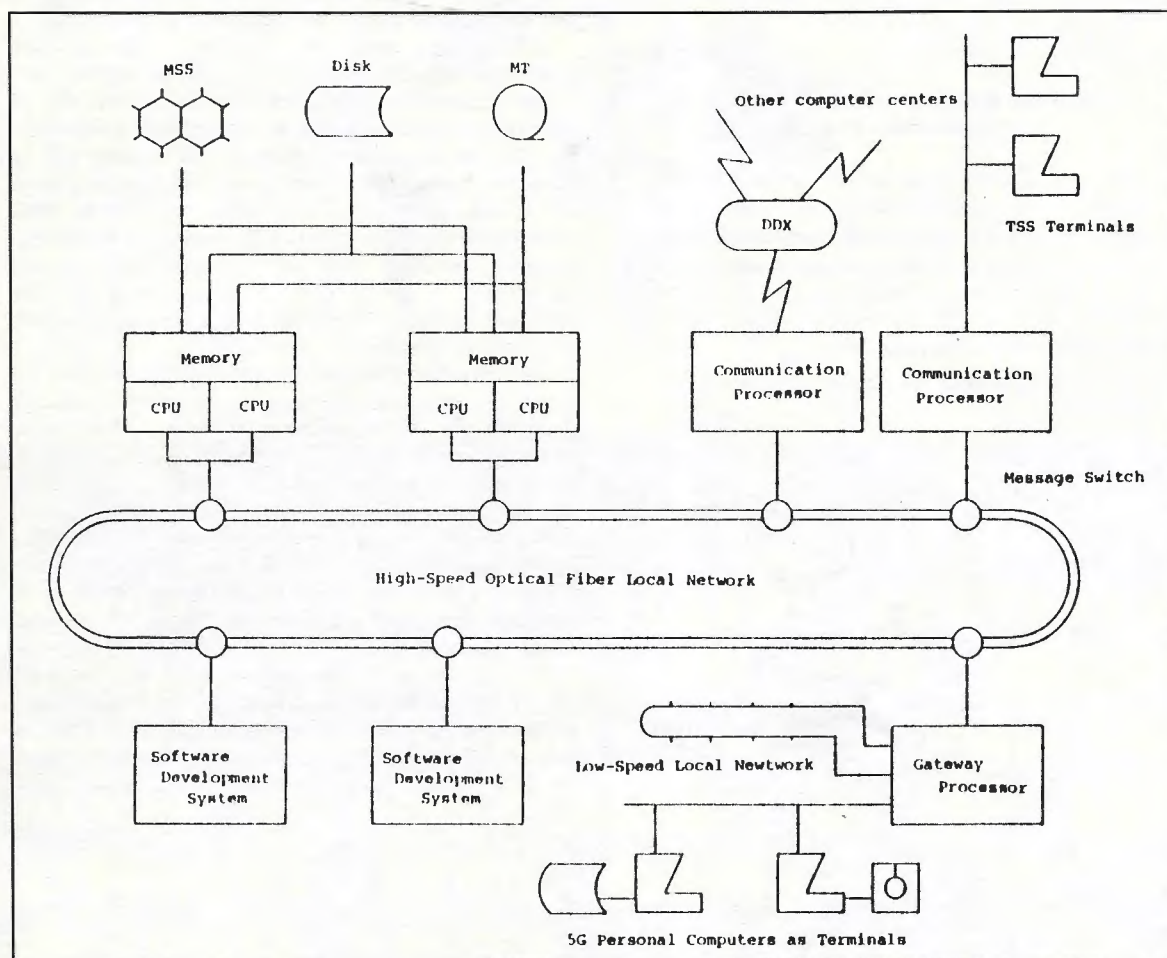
MSS

Disk

MT

Other computer centers

DDX

TSS Terminals

Memory

CPU

CPU

Memory

CPU

CPU

Communication Processor

Communication Processor

Message Switch

High-Speed Optical Fiber Local Network

Software Development System

Software Development System

Low-Speed Local Newtwork

Gateway Processor

5G Personal Computers as Terminals